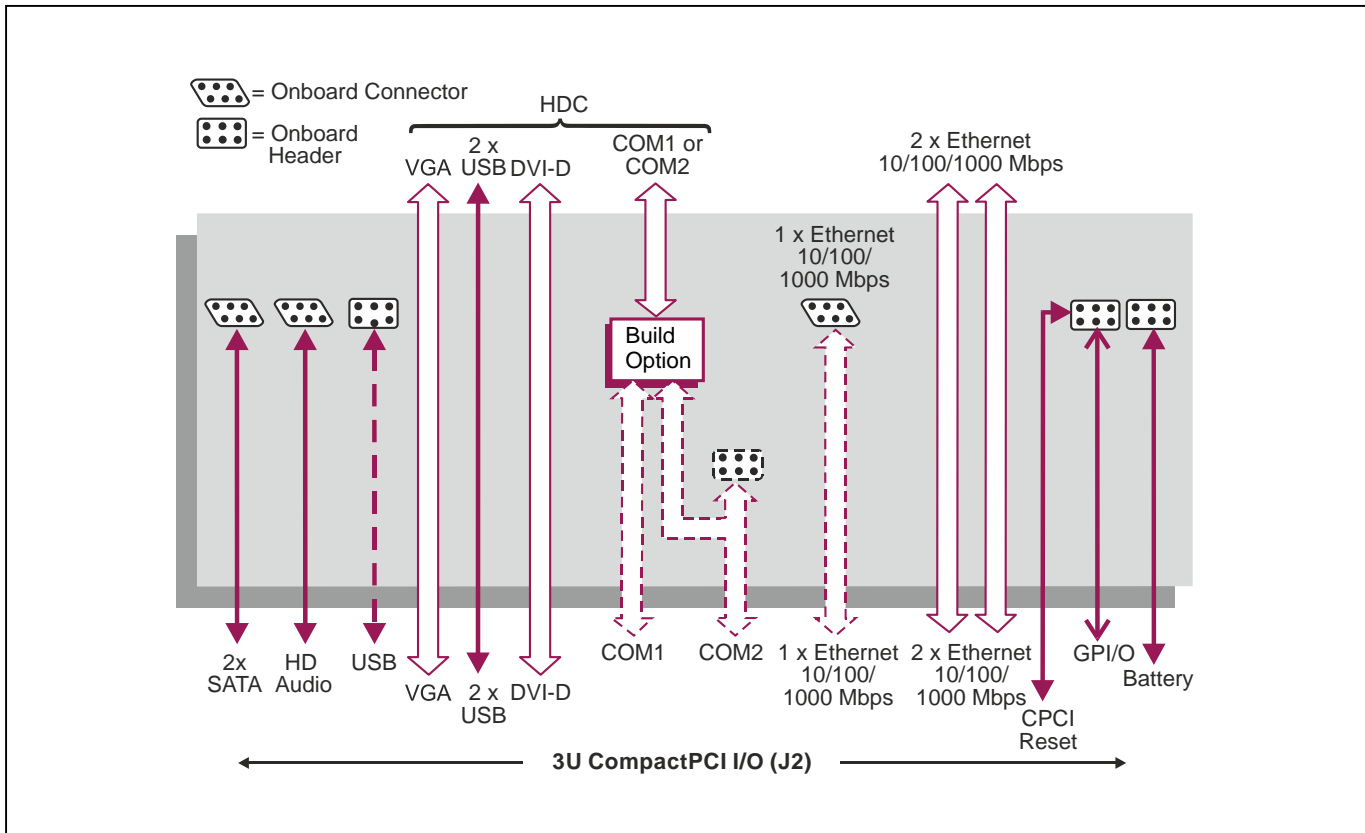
= Onboard Connector

= Onboard Header

HDC

VGA

2 x USB

DVI-D

COM1 or COM2

2 x Ethernet 10/100/1000 Mbps

1 x Ethernet 10/100/ 1000 Mbps

Build Option

2x SATA

HD Audio

USB

VGA

2 x USB

DVI-D

COM1

COM2

1 x Ethernet 10/100/ 1000 Mbps

2 x Ethernet 10/100/ 1000 Mbps

CPCI Reset

GPI/O

Battery

3U CompactPCI I/O (J2)